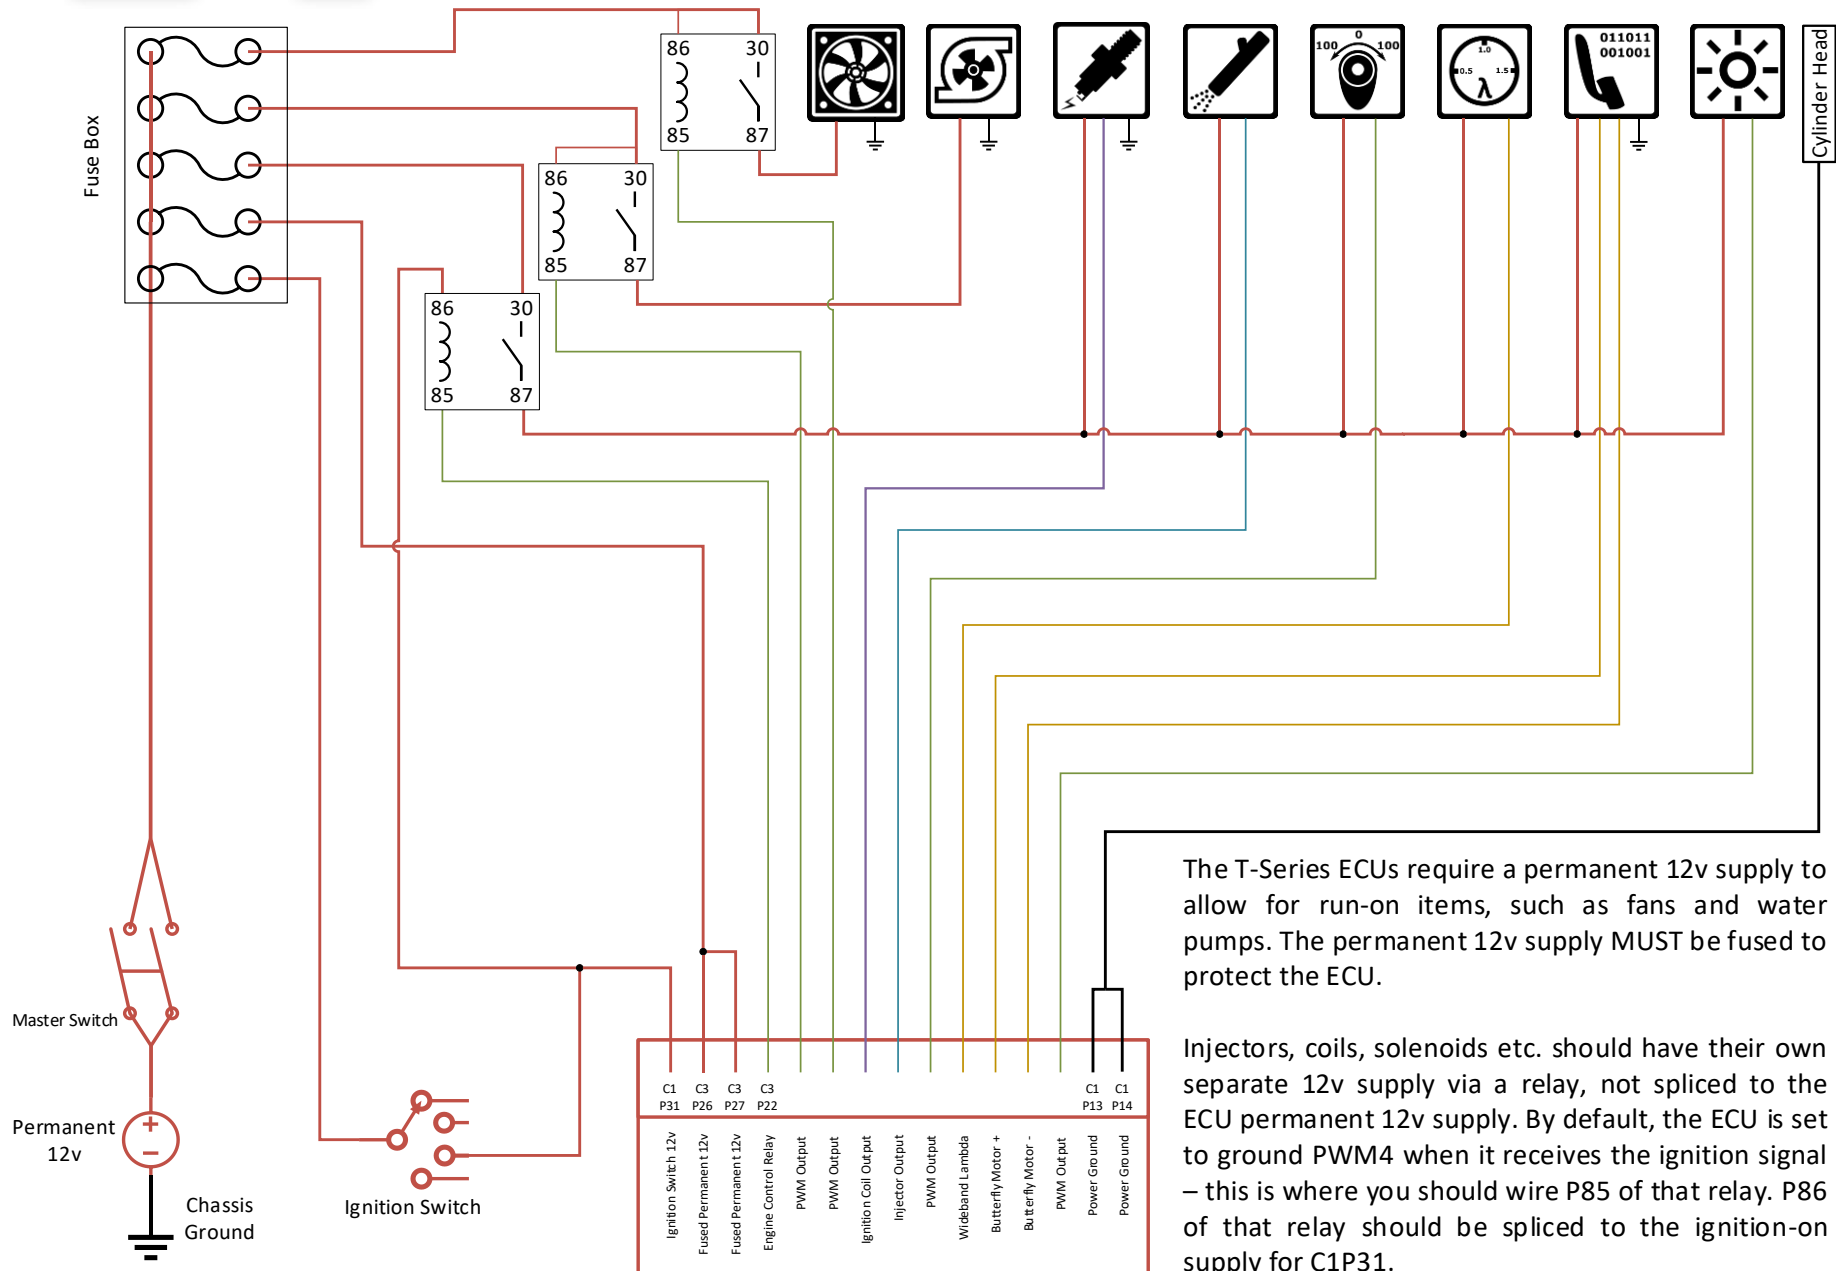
Fuse Box

86 30
85 87

86 30
85 87

86 30
85 87

Cylinder Head

100 0 100

1.0
0.5 1.5
λ

011011
001001

Master Switch

Permanent 12v

Chassis Ground

Ignition Switch

C1 P31
C3 P26
C3 P27
C3 P22
C1 P13
C1 P14

Ignition Switch 12v
Fused Permanent 12v
Fused Permanent 12v
Engine Control Relay
PWM Output
PWM Output
Ignition Coil Output
Injector Output
PWM Output
Wideband Lambda
Butterfly Motor +
Butterfly Motor -
PWM Output
Power Ground
Power Ground

The T-Series ECUs require a permanent 12v supply to allow for run-on items, such as fans and water pumps. The permanent 12v supply MUST be fused to protect the ECU.

Injectors, coils, solenoids etc. should have their own separate 12v supply via a relay, not spliced to the ECU permanent 12v supply. By default, the ECU is set to ground PWM4 when it receives the ignition signal – this is where you should wire P85 of that relay. P86 of that relay should be spliced to the ignition-on supply for C1P31.